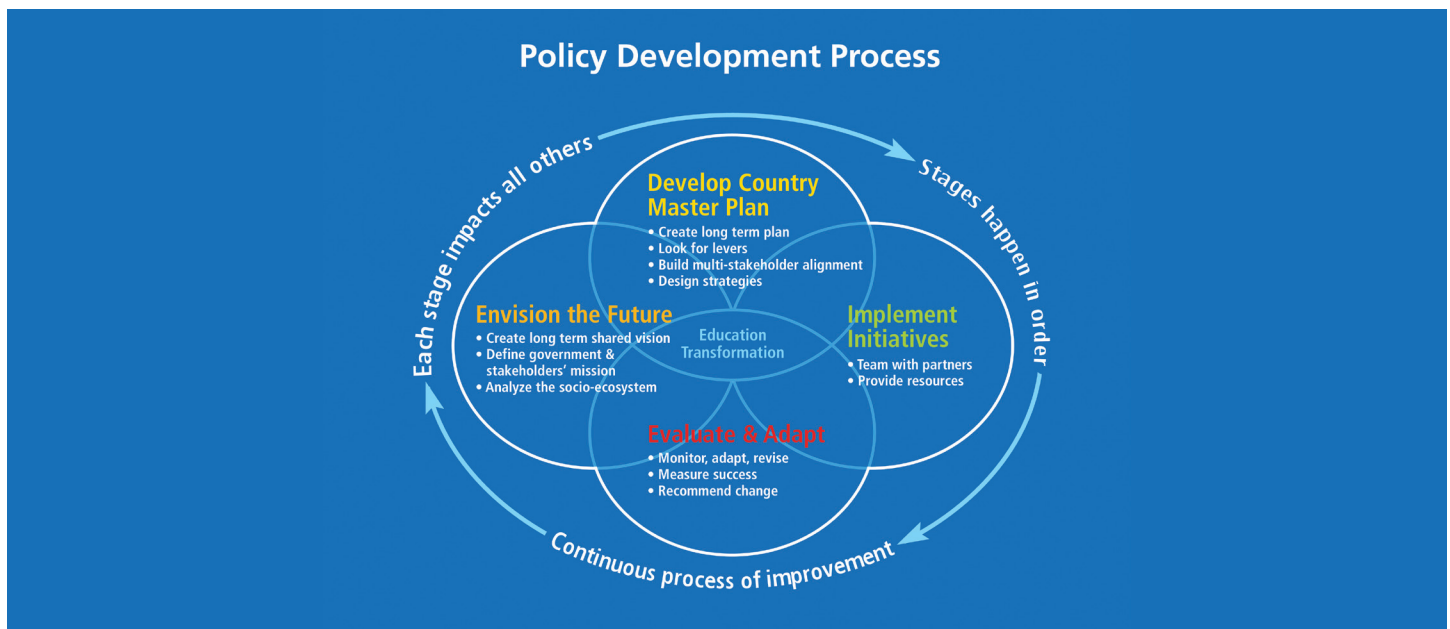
Policy Development Process

Each stage impacts all others

Stages happen in order

Develop Country Master Plan
• Create long term plan
• Look for levers
• Build multi-stakeholder alignment
• Design strategies

Envision the Future
• Create long term shared vision
• Define government & stakeholders' mission
• Analyze the socio-ecosystem

Education Transformation

Implement Initiatives
• Team with partners
• Provide resources

Evaluate & Adapt
• Monitor, adapt, revise
• Measure success
• Recommend change

Continuous process of improvement